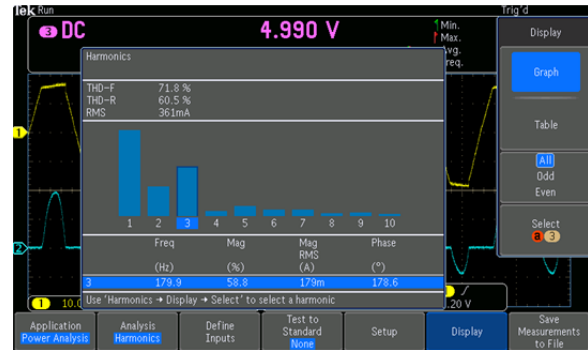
Tek Run
Trig'd
3 DC
4.990 V
Min.
Max.
Avg.
Freq.
Display
Harmonics
THD-F 71.8 %
THD-R 60.5 %
RMS 361mA
1 2 3 4 5 6 7 8 9 10
Graph
Table
All
Odd
Even
Select
a 3

| | Freq | Mag | Mag RMS | Phase |
|---|---|---|---|---|
| | (Hz) | (%) | (A) | (°) |
| 3 | 179.9 | 58.8 | 179m | 178.6 |

Use 'Harmonics → Display → Select' to select a harmonic
1
2
1 10.0
20 V
Application Power Analysis
Analysis Harmonics
Define Inputs
Test to Standard None
Setup
Display
Save Measurements to File